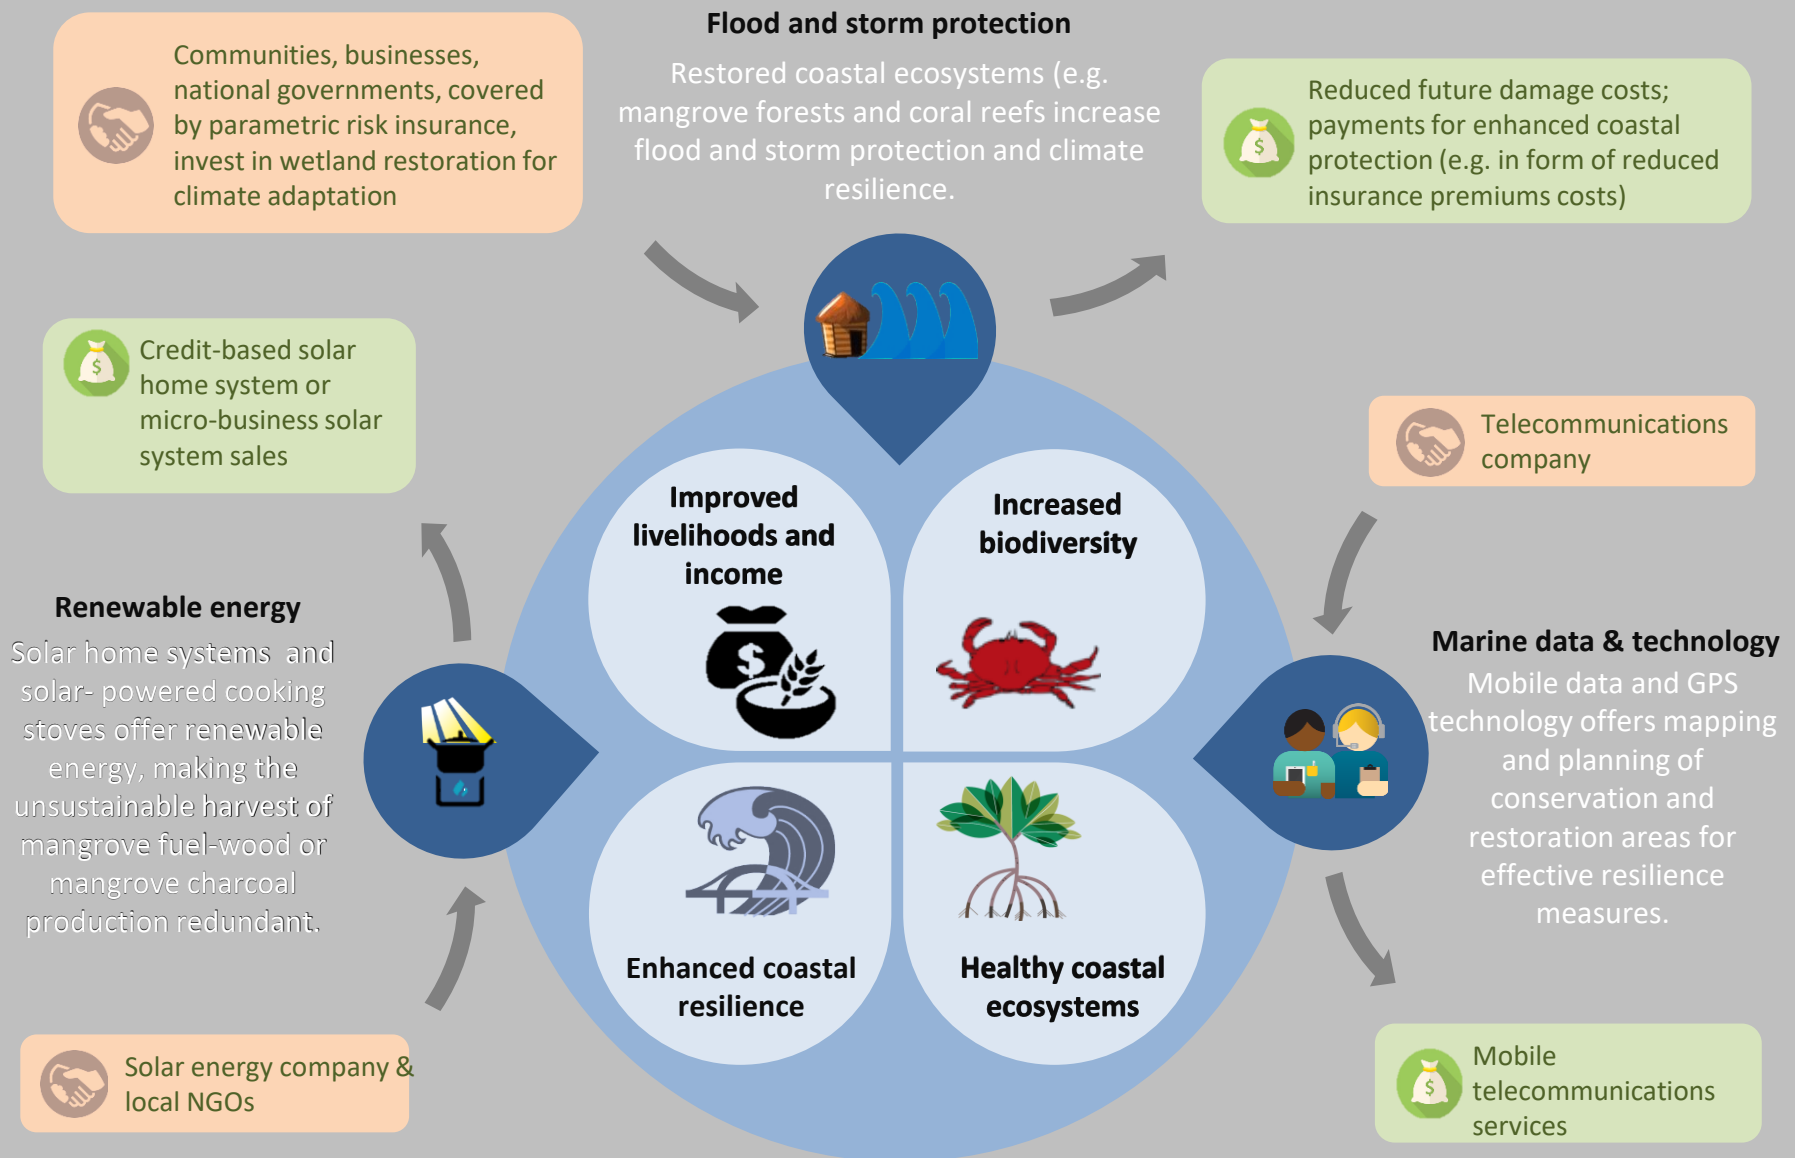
Communities, businesses, national governments, covered by parametric risk insurance, invest in wetland restoration for climate adaptation

Flood and storm protection

Restored coastal ecosystems (e.g. mangrove forests and coral reefs increase flood and storm protection and climate resilience.

Reduced future damage costs; payments for enhanced coastal protection (e.g. in form of reduced insurance premiums costs)

Credit-based solar home system or micro-business solar system sales

Telecommunications company

Improved livelihoods and income

Increased biodiversity

Renewable energy

Solar home systems and solar- powered cooking stoves offer renewable energy, making the unsustainable harvest of mangrove fuel-wood or mangrove charcoal production redundant.

Marine data & technology

Mobile data and GPS technology offers mapping and planning of conservation and restoration areas for effective resilience measures.

Enhanced coastal resilience

Healthy coastal ecosystems

Solar energy company & local NGOs

Mobile telecommunications services